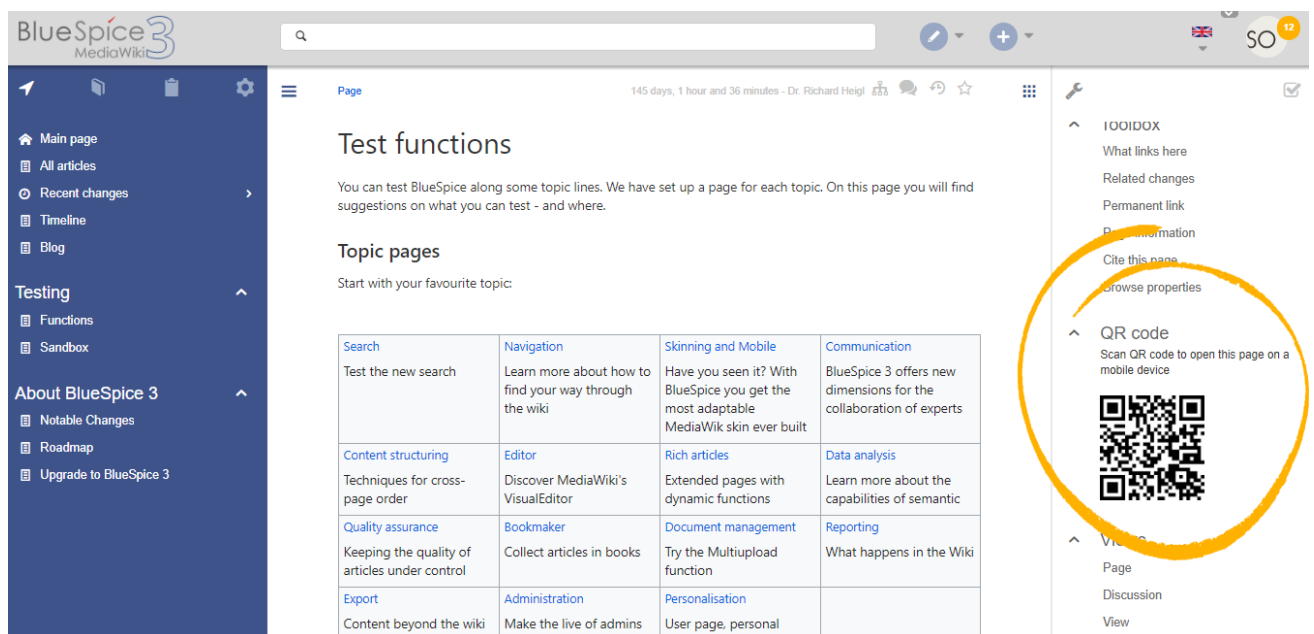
BlueSpice MediaWiki 3

SO 12

Main page
All articles
Recent changes
Timeline
Blog

Testing
Functions
Sandbox

About BlueSpice 3
Notable Changes
Roadmap
Upgrade to BlueSpice 3

Page

145 days, 1 hour and 36 minutes - Dr. Richard Heigl

Test functions

You can test BlueSpice along some topic lines. We have set up a page for each topic. On this page you will find suggestions on what you can test - and where.

Topic pages

Start with your favourite topic:

| Search<br>Test the new search | Navigation<br>Learn more about how to find your way through the wiki | Skinning and Mobile<br>Have you seen it? With BlueSpice you get the most adaptable MediaWik skin ever built | Communication<br>BlueSpice 3 offers new dimensions for the collaboration of experts |
|---|---|---|---|
| Content structuring<br>Techniques for cross-page order | Editor<br>Discover MediaWiki's VisualEditor | Rich articles<br>Extended pages with dynamic functions | Data analysis<br>Learn more about the capabilities of semantic |
| Quality assurance<br>Keeping the quality of articles under control | Bookmaker<br>Collect articles in books | Document management<br>Try the Multiupload function | Reporting<br>What happens in the Wiki |
| Export<br>Content beyond the wiki | Administration<br>Make the live of admins | Personalisation<br>User page, personal | |

Toolbox
What links here
Related changes
Permanent link
P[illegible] information
Cite this page
Browse properties

QR code
Scan QR code to open this page on a mobile device

Vi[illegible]
Page
Discussion
View